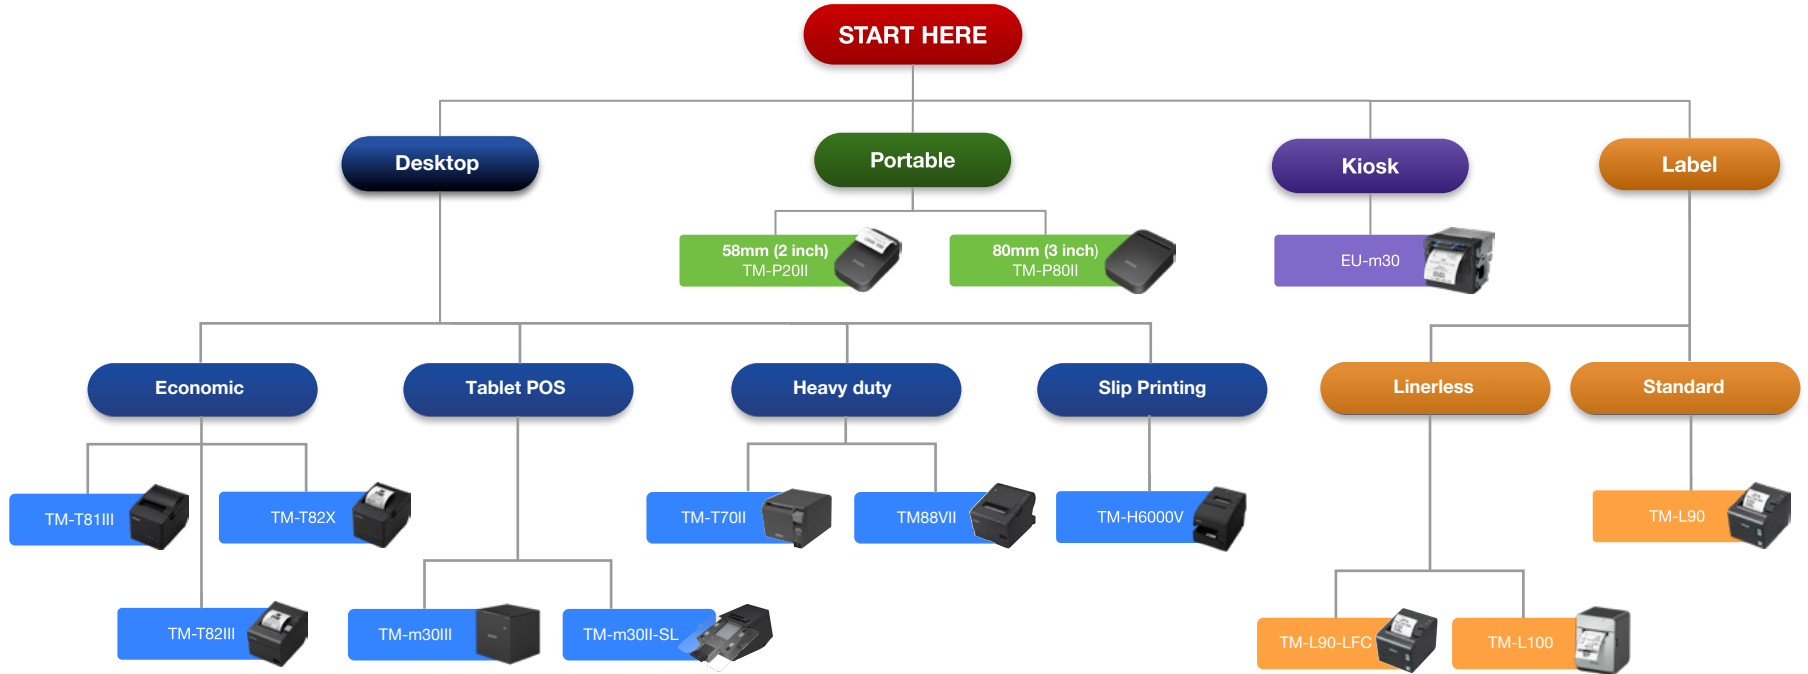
START HERE

Desktop

Portable

Kiosk

Label

58mm (2 inch)
TM-P20II

80mm (3 inch)
TM-P80II

EU-m30

Economic

Tablet POS

Heavy duty

Slip Printing

Linerless

Standard

TM-T81III

TM-T82X

TM-T70II

TM88VII

TM-H6000V

TM-L90

TM-T82III

TM-m30III

TM-m30II-SL

TM-L90-LFC

TM-L100